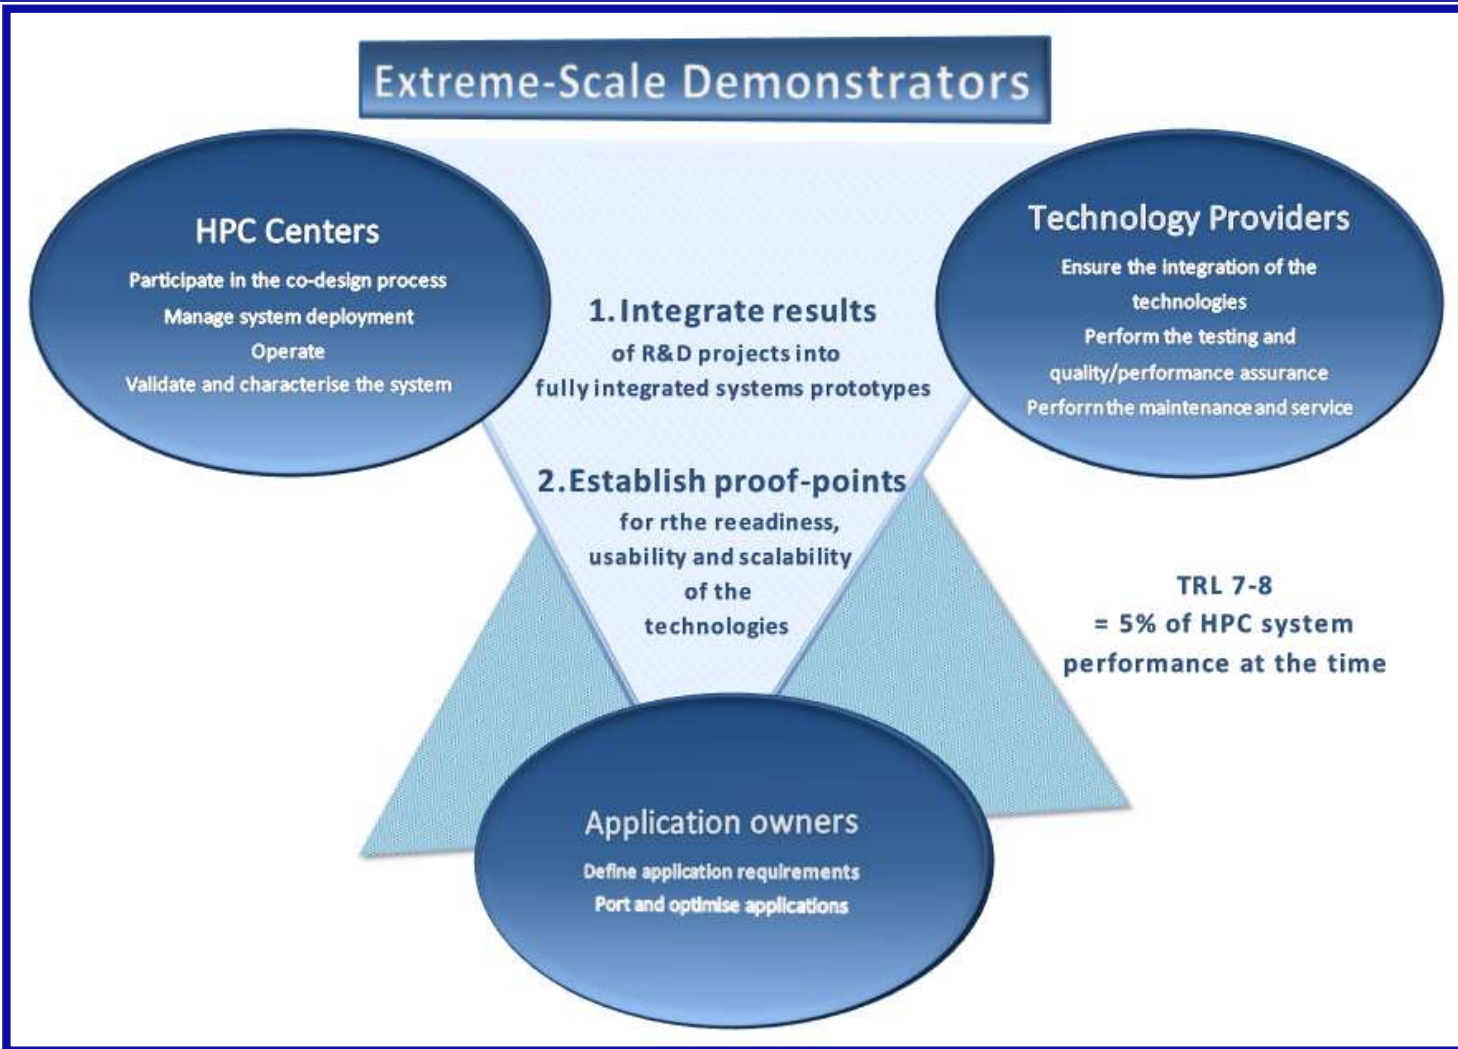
Extreme-Scale Demonstrators

HPC Centers
Participate in the co-design process
Manage system deployment
Operate
Validate and characterise the system

1. Integrate results
of R&D projects into
fully integrated systems prototypes

Technology Providers
Ensure the integration of the technologies
Perform the testing and quality/performance assurance
Perforrn the maintenance and service

2. Establish proof-points
for rthe reeadiness, usability and scalability of the technologies

TRL 7-8
= 5% of HPC system performance at the time

Application owners
Define application requirements
Port and optimise applications